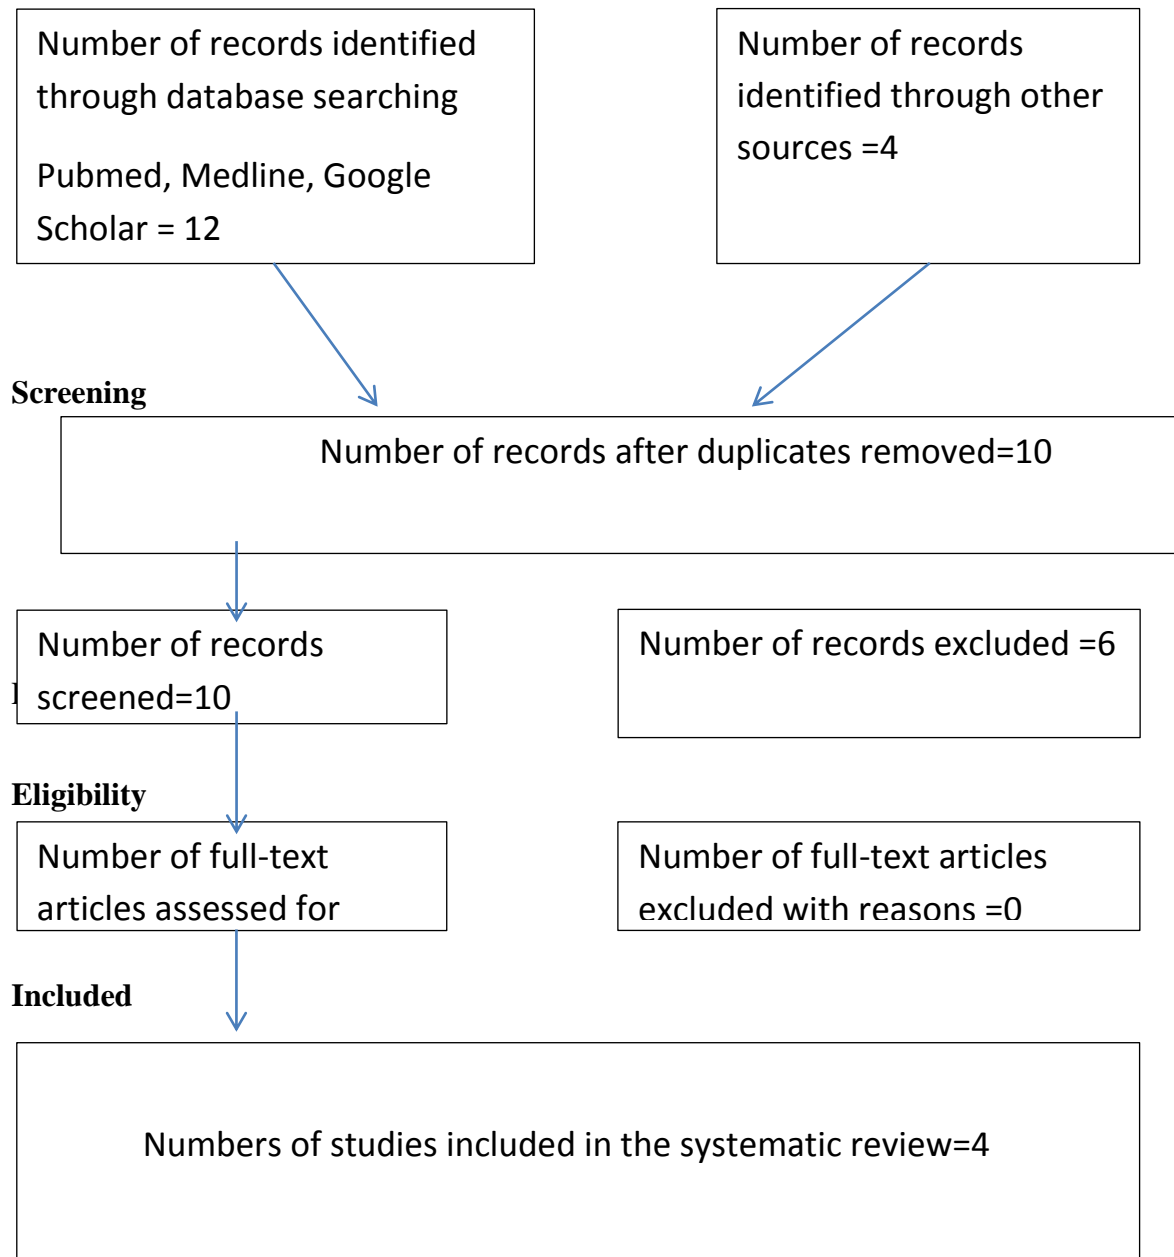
Number of records identified through database searching

Pubmed, Medline, Google Scholar = 12

Number of records identified through other sources =4

Screening

Number of records after duplicates removed=10

Number of records screened=10

Number of records excluded =6

Eligibility

Number of full-text articles assessed for

Number of full-text articles excluded with reasons =0

Included

Numbers of studies included in the systematic review=4